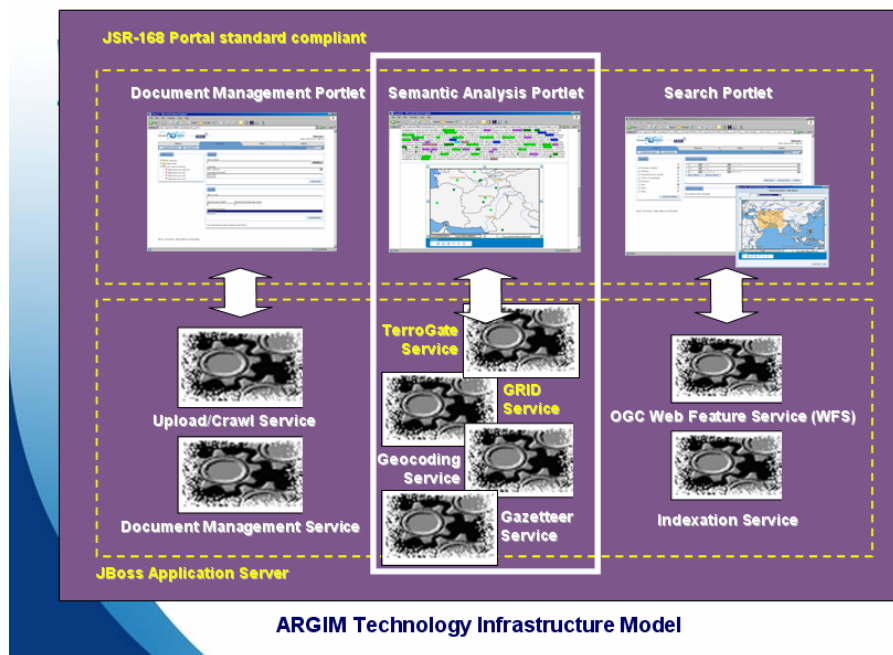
JSR-168 Portal standard compliant

Document Management Portlet

Semantic Analysis Portlet

Search Portlet

TerroGate Service

GRID Service

Upload/Crawl Service

Geocoding Service

OGC Web Feature Service (WFS)

Document Management Service

Gazetteer Service

Indexation Service

JBoss Application Server

ARGIM Technology Infrastructure Model